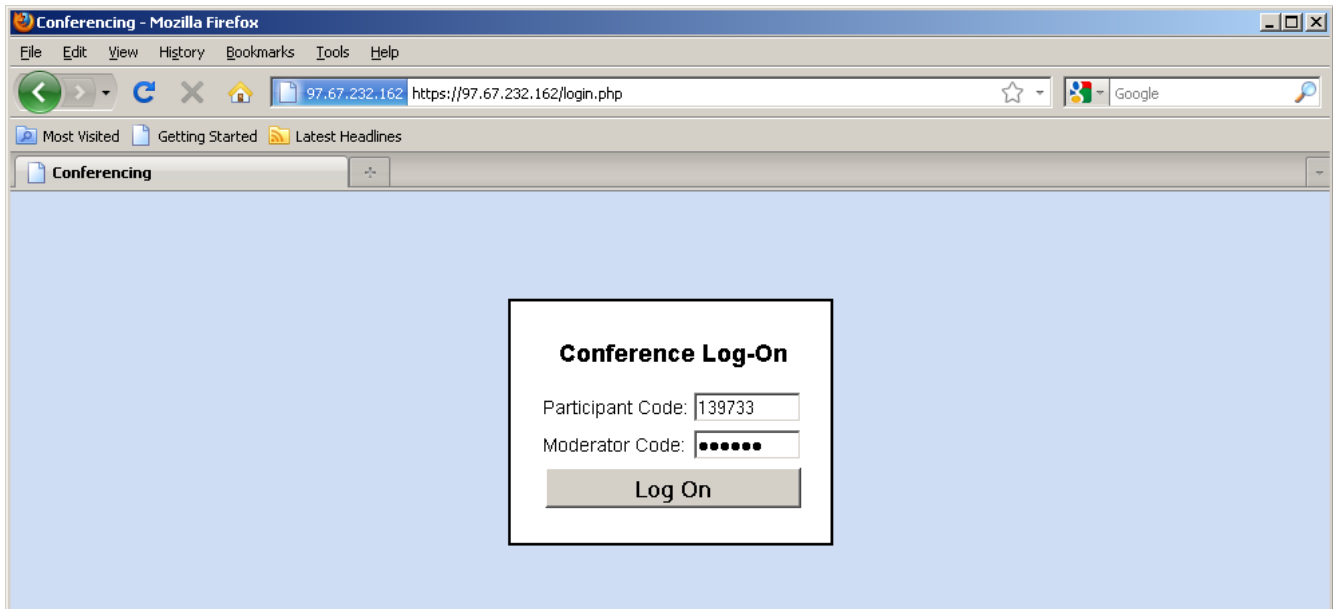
Conferencing - Mozilla Firefox

File Edit View History Bookmarks Tools Help

97.67.232.162 https://97.67.232.162/login.php

Google

Most Visited Getting Started Latest Headlines

Conferencing

Conference Log-On

Participant Code: 139733

Moderator Code: ••••••

Log On